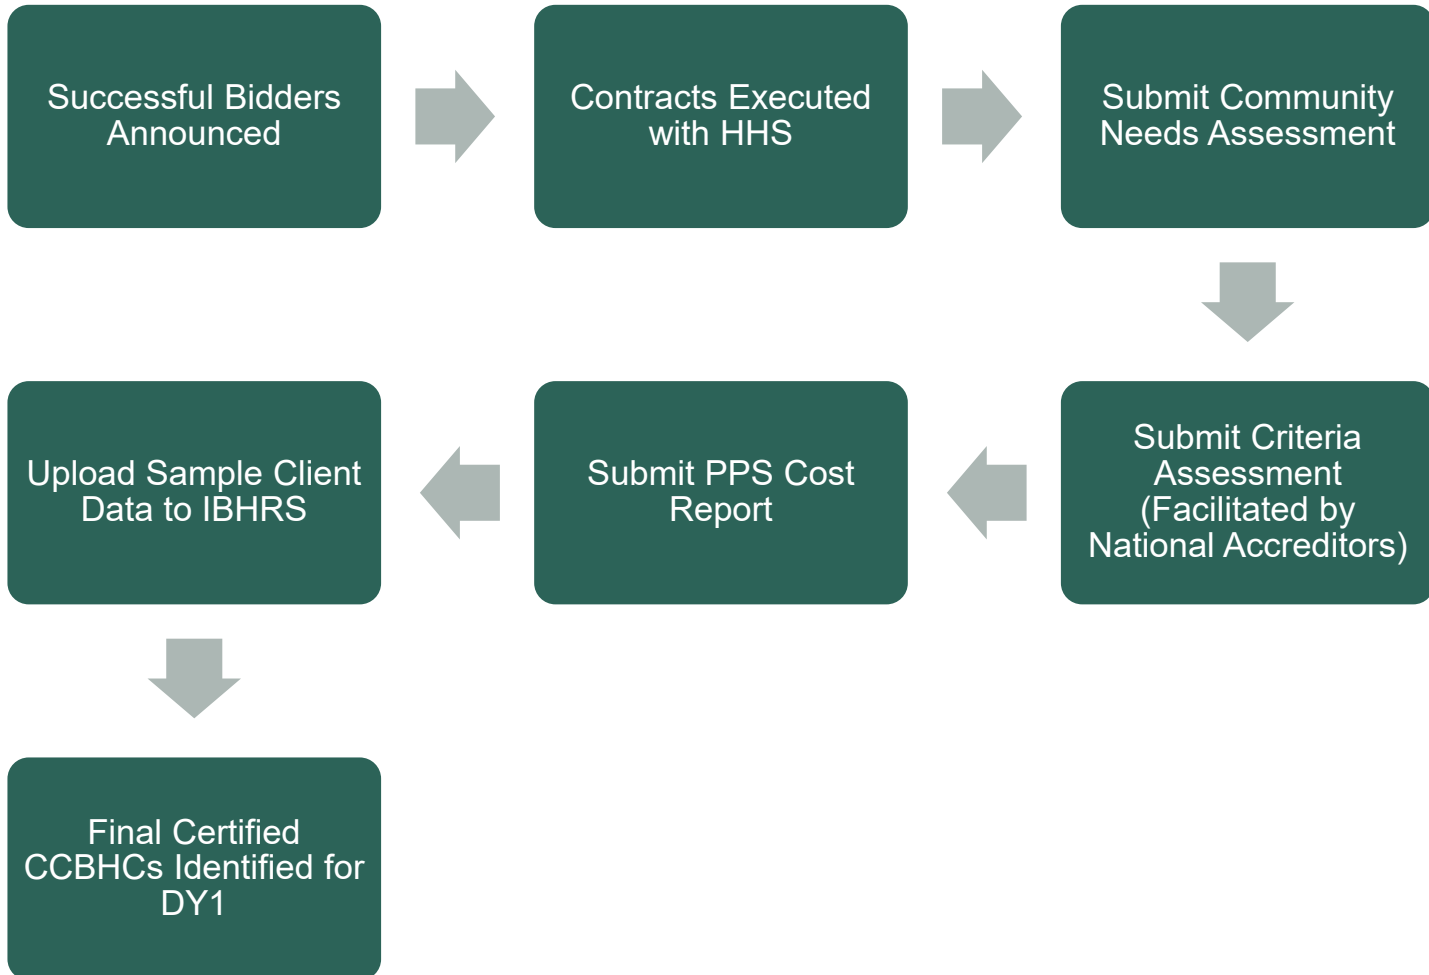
Successful Bidders Announced

Contracts Executed with HHS

Submit Community Needs Assessment

Submit Criteria Assessment (Facilitated by National Accreditors)

Submit PPS Cost Report

Upload Sample Client Data to IBHRS

Final Certified CCBHCs Identified for DY1